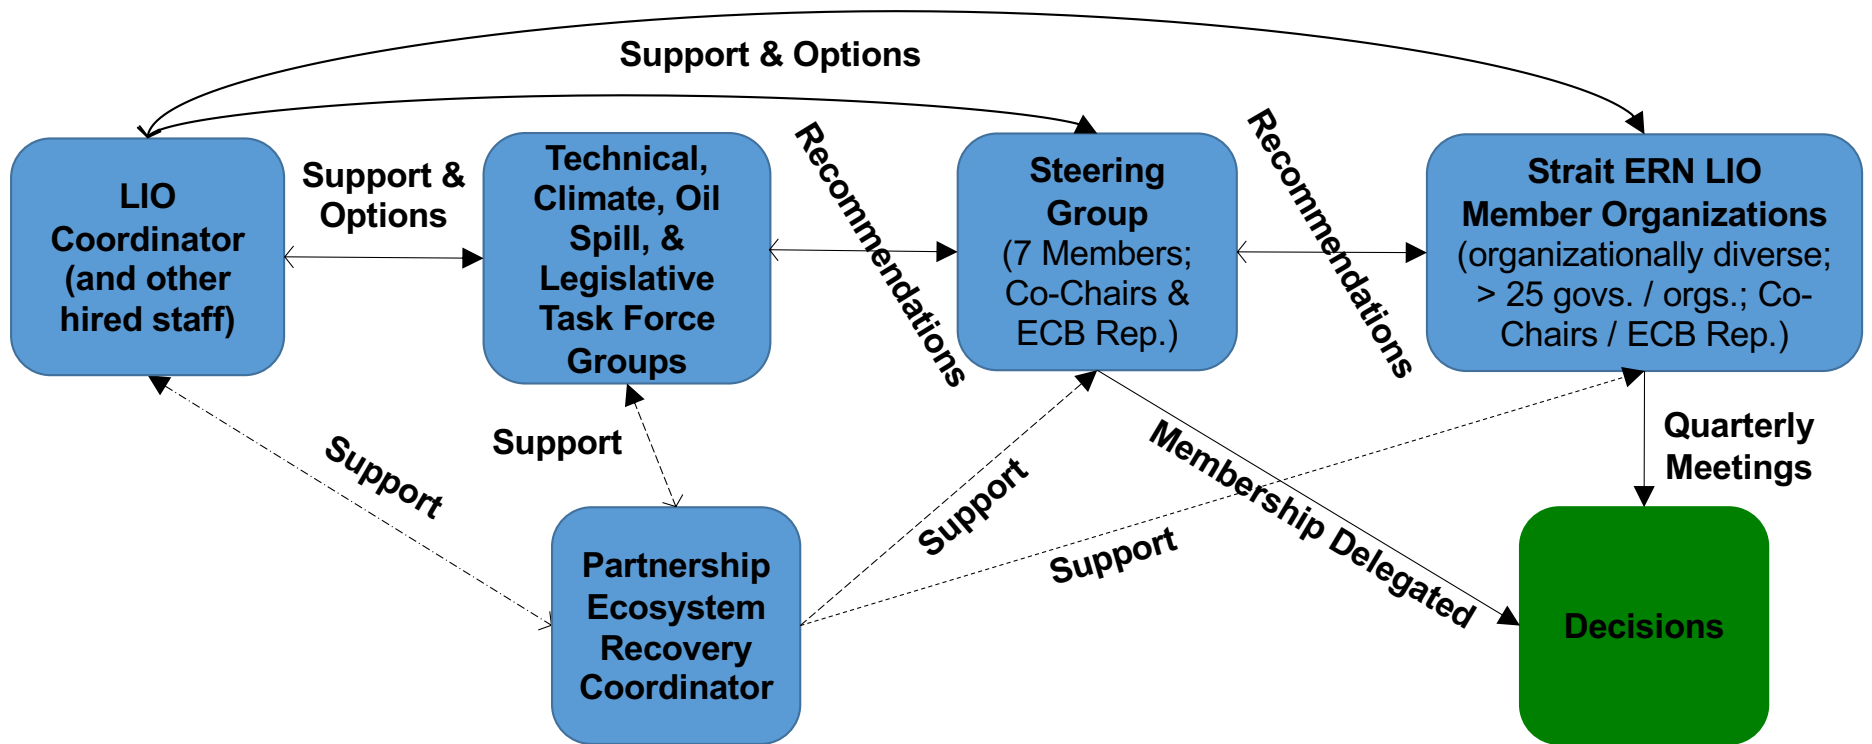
Support & Options

LIO Coordinator (and other hired staff)

Support & Options

Technical, Climate, Oil Spill, & Legislative Task Force Groups

Recommendations

Steering Group (7 Members; Co-Chairs & ECB Rep.)

Recommendations

Strait ERN LIO Member Organizations (organizationally diverse; > 25 govs. / orgs.; Co-Chairs / ECB Rep.)

Support

Support

Partnership Ecosystem Recovery Coordinator

Support

Support

Membership Delegated

Quarterly Meetings

Decisions